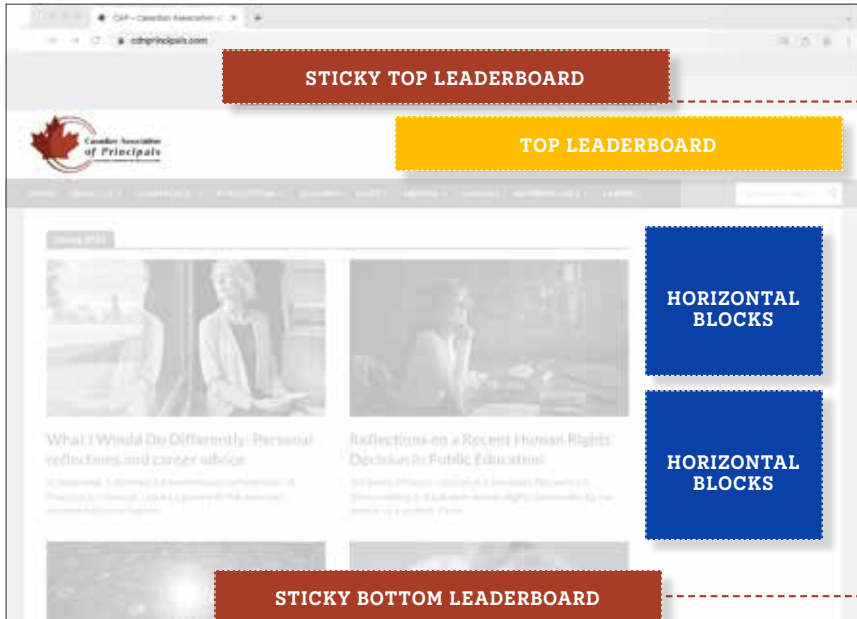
CAP – Canadian Association of

cdnprincipals.com

STICKY TOP LEADERBOARD

Canadian Association of Principals

TOP LEADERBOARD

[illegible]

HORIZONTAL BLOCKS

What I Would Do Differently: Personal reflections and career advice

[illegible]

Reflections on a Recent Human Rights Decision In Public Education

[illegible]

HORIZONTAL BLOCKS

STICKY BOTTOM LEADERBOARD